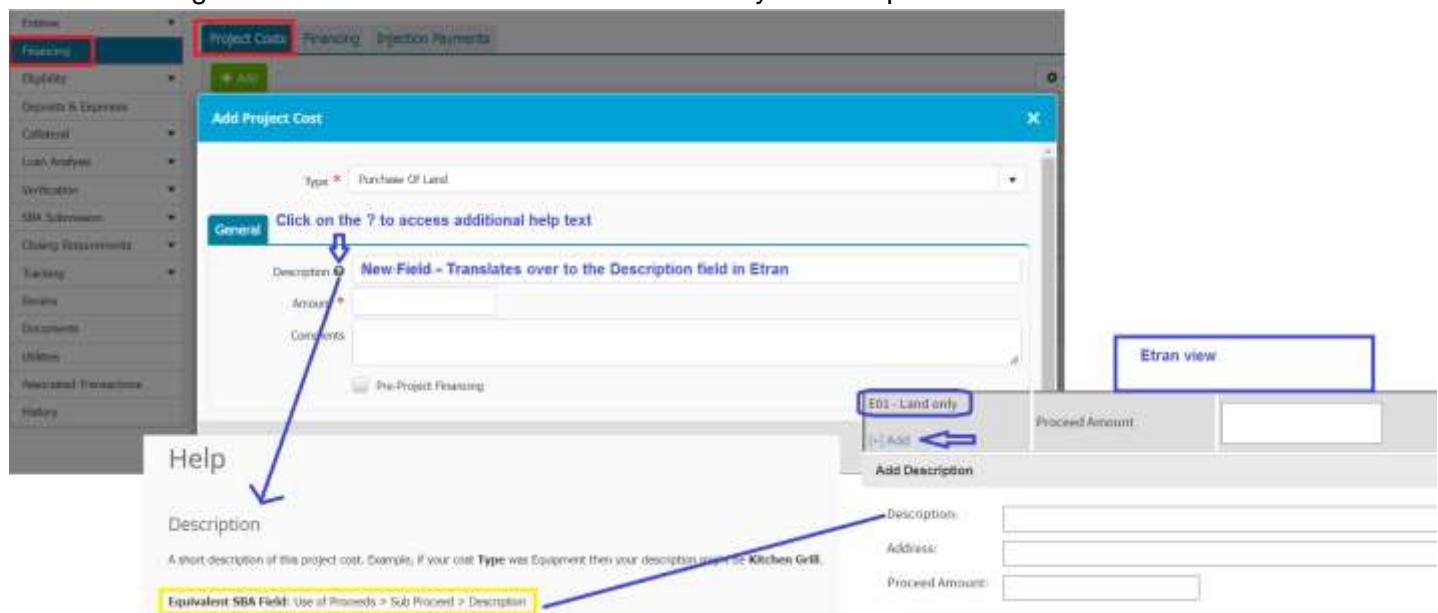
Entities
Financing
Eligibility
Deposits & Expenses
Collateral
Loan Analysis
Verification
SBA Submission
Closing Requirements
Tracking
Review
Documents
Utilities
Associated Transactions
History

Project Costs | Financing | Injection Payments

+ Add

Add Project Cost

Type * Purchase Of Land

General

Click on the ? to access additional help text

Description

New Field – Translates over to the Description field in Etran

Amount *

Comments

Pre-Project Financing

Etran view

E01 - Land only

Proceed Amount

[+] Add

Add Description

Description:

Address:

Proceed Amount:

Help

Description

A short description of this project cost. Example, if your cost Type was Equipment then your description might be Kitchen Grill.

Equivalent SBA Field: Use of Proceeds > Sub Proceed > Description